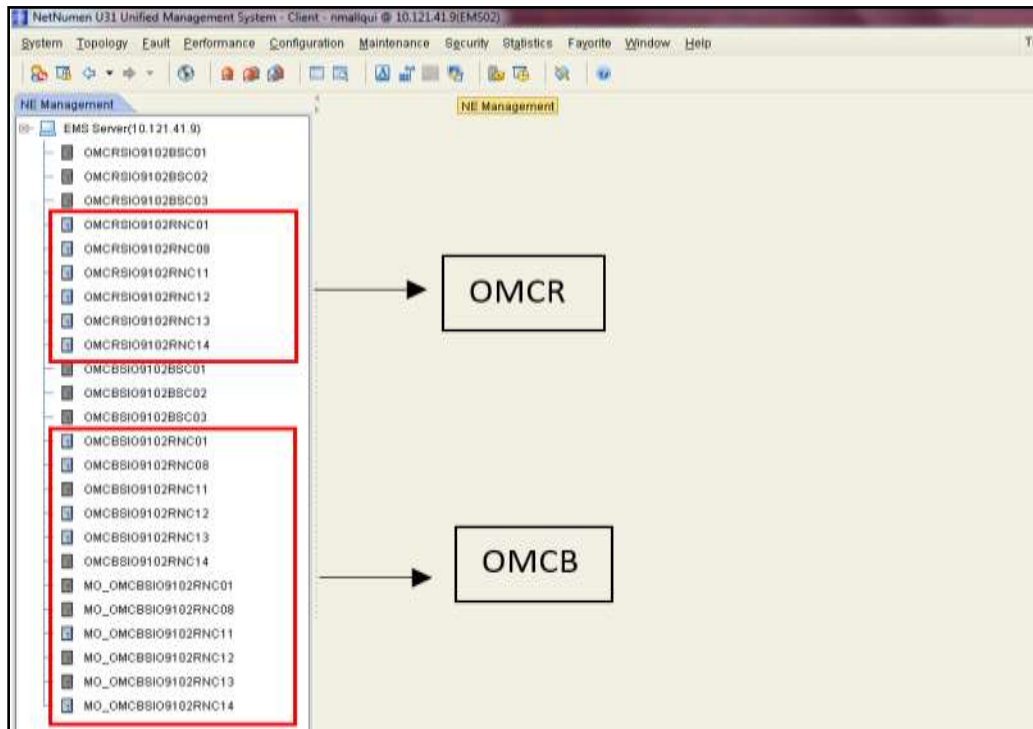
NetNumen U31 Unified Management System - Client - nmallqui @ 10.121.41.9(EMS02)

System Topology Fault Performance Configuration Maintenance Security Statistics Favorite Window Help

NE Management

NE Management

EMS Server(10.121.41.9)
OMCRSIO9102BSC01
OMCRSIO9102BSC02
OMCRSIO9102BSC03
OMCRSIO9102RNC01
OMCRSIO9102RNC08
OMCRSIO9102RNC11
OMCRSIO9102RNC12
OMCRSIO9102RNC13
OMCRSIO9102RNC14
OMCBSIO9102BSC01
OMCBSIO9102BSC02
OMCBSIO9102BSC03
OMCBSIO9102RNC01
OMCBSIO9102RNC08
OMCBSIO9102RNC11
OMCBSIO9102RNC12
OMCBSIO9102RNC13
OMCBSIO9102RNC14
MO_OMCBSIO9102RNC01
MO_OMCBSIO9102RNC08
MO_OMCBSIO9102RNC11
MO_OMCBSIO9102RNC12
MO_OMCBSIO9102RNC13
MO_OMCBSIO9102RNC14

OMCR

OMCB